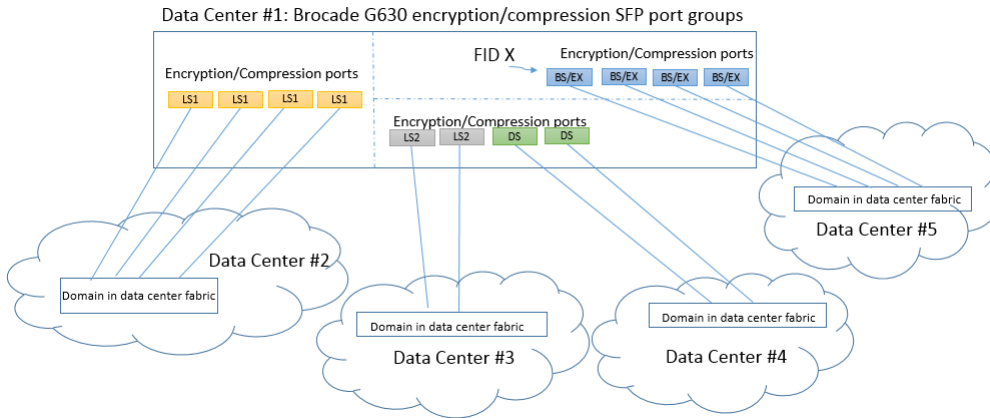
Data Center #1: Brocade G630 encryption/compression SFP port groups

Encryption/Compression ports

LS1 LS1 LS1 LS1

FID X

Encryption/Compression ports

BS/EX BS/EX BS/EX BS/EX

Encryption/Compression ports

LS2 LS2 DS DS

Domain in data center fabric

Data Center #5

Data Center #2

Domain in data center fabric

Domain in data center fabric

Data Center #3

Domain in data center fabric

Data Center #4